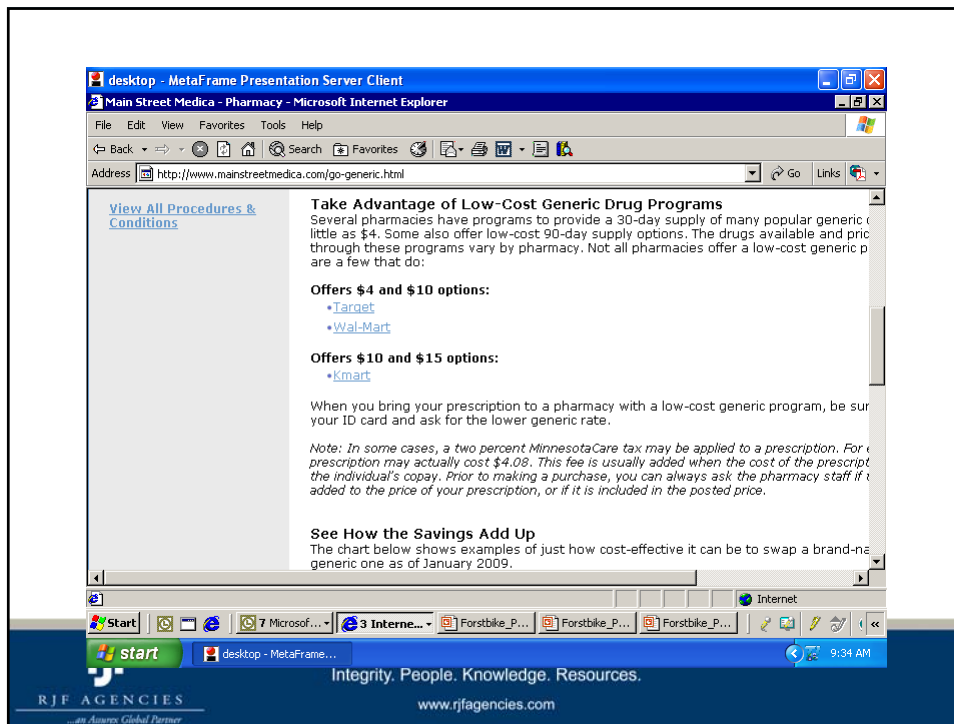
desktop - MetaFrame Presentation Server Client

Main Street Medica - Pharmacy - Microsoft Internet Explorer

File Edit View Favorites Tools Help

Back Search Favorites

Address http://www.mainstreetmedica.com/go-generic.html Go Links

View All Procedures & Conditions

Take Advantage of Low-Cost Generic Drug Programs

Several pharmacies have programs to provide a 30-day supply of many popular generic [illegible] little as $4. Some also offer low-cost 90-day supply options. The drugs available and pric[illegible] through these programs vary by pharmacy. Not all pharmacies offer a low-cost generic p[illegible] are a few that do:

Offers $4 and $10 options:

•Target

•Wal-Mart

Offers $10 and $15 options:

•Kmart

When you bring your prescription to a pharmacy with a low-cost generic program, be sur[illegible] your ID card and ask for the lower generic rate.

Note: In some cases, a two percent MinnesotaCare tax may be applied to a prescription. For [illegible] prescription may actually cost $4.08. This fee is usually added when the cost of the prescript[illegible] the individual's copay. Prior to making a purchase, you can always ask the pharmacy staff if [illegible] added to the price of your prescription, or if it is included in the posted price.

See How the Savings Add Up

The chart below shows examples of just how cost-effective it can be to swap a brand-na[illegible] generic one as of January 2009.

Internet

Start 7 Microsof... 3 Interne... Forstbike_P... Forstbike_P... Forstbike_P...

start desktop - MetaFrame... 9:34 AM

RJF AGENCIES
...an Assurex Global Partner

Integrity. People. Knowledge. Resources.

www.rjfagencies.com